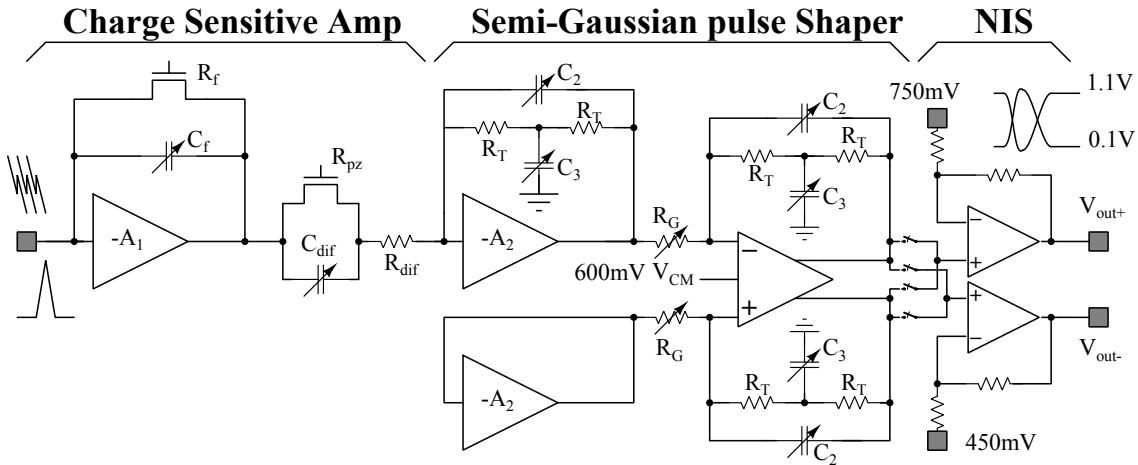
Charge Sensitive Amp

Semi-Gaussian pulse Shaper

NIS

$R_f$

$C_f$

$-A_1$

$R_{pz}$

$C_{dif}$

$R_{dif}$

$C_2$

$R_T$

$R_T$

$C_3$

$-A_2$

$R_G$

$C_2$

$R_T$

$R_T$

$C_3$

600mV $V_{CM}$

$-$

$+$

$R_G$

$-A_2$

$C_3$

$R_T$

$R_T$

$C_2$

750mV

1.1V

0.1V

$V_{out+}$

$V_{out-}$

450mV